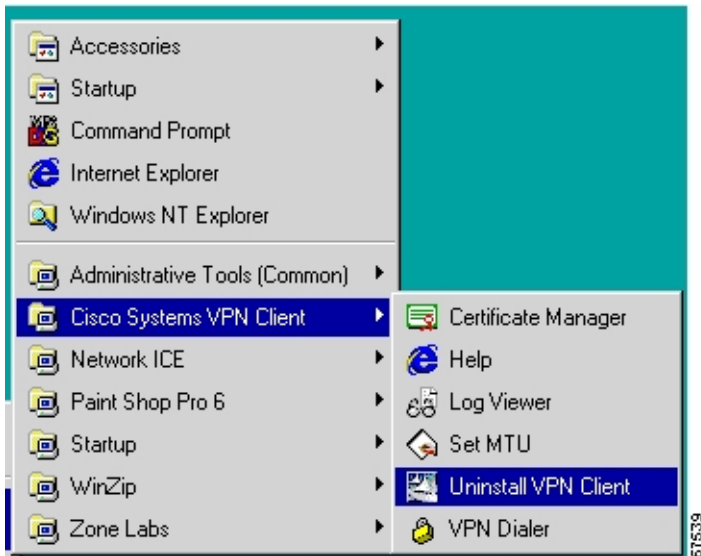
Accessories
Startup
Command Prompt
Internet Explorer
Windows NT Explorer
Administrative Tools (Common)
Cisco Systems VPN Client
Network ICE
Paint Shop Pro 6
Startup
WinZip
Zone Labs

Certificate Manager
Help
Log Viewer
Set MTU
Uninstall VPN Client
VPN Dialer

67539